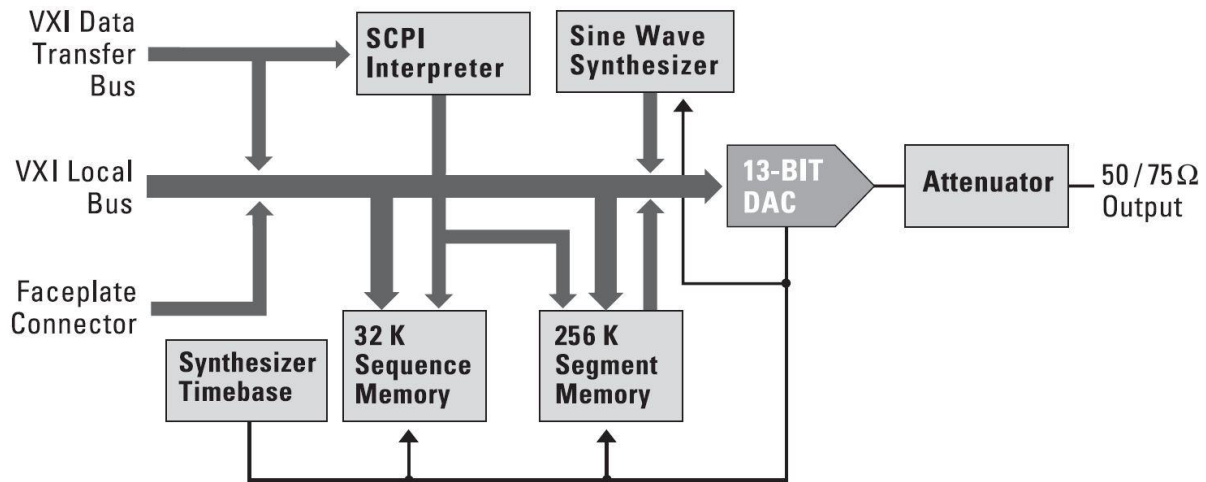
VXI Data Transfer Bus

SCPI Interpreter

Sine Wave Synthesizer

VXI Local Bus

13-BIT DAC

Attenuator

$50/75\Omega$ Output

Faceplate Connector

Synthesizer Timebase

32 K Sequence Memory

256 K Segment Memory